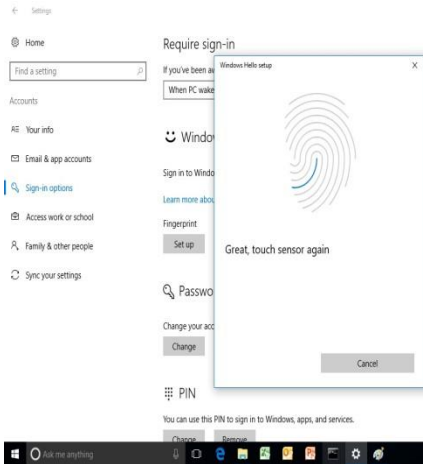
← Settings

Home

Find a setting

Accounts

Your info

Email & app accounts

Sign-in options

Access work or school

Family & other people

Sync your settings

Require sign-in

If you've been aw

When PC wake

Windo

Sign in to Windo

Learn more abou

Fingerprint

Set up

Passwo

Change your acc

Change

PIN

You can use this PIN to sign in to Windows, apps, and services.

Change Remove

Windows Hello setup

X

Great, touch sensor again

Cancel

Ask me anything